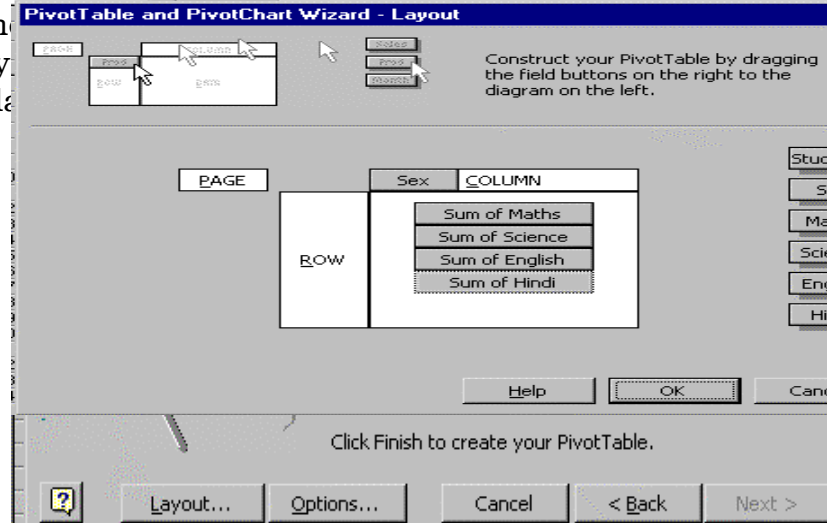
PivotTable and PivotChart Wizard - Layout

PAGE
COLUMN
Prod
ROW
DATA
Sales
Prod
Month

Construct your PivotTable by dragging the field buttons on the right to the diagram on the left.

PAGE
Sex
COLUMN
Sum of Maths
Sum of Science
Sum of English
Sum of Hindi
ROW

Stud
S
Ma
Scie
Eng
Hi

Help
OK
Canc

Click Finish to create your PivotTable.

Layout...
Options...
Cancel
< Back
Next >